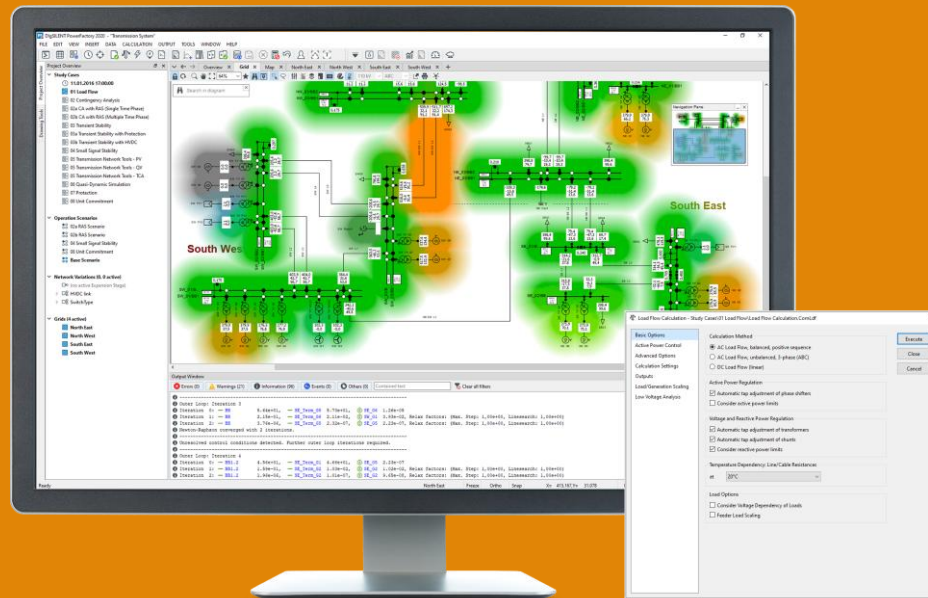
DIgSILENT PowerFactory 2020 - "Transmission System"

FILE EDIT VIEW INSERT DATA CALCULATION OUTPUT TOOLS WINDOW HELP

Project Overview

Study Cases
11.01.2016 17:00:00
01 Load Flow
02 Contingency Analysis
02a CA with RAS (Single Time Phase)
02b CA with RAS (Multiple Time Phase)
03 Transient Stability
03a Transient Stability with Protection
03b Transient Stability with HVDC
04 Small Signal Stability
05 Transmission Network Tools - PV
05 Transmission Network Tools - QV
05 Transmission Network Tools - TCA
06 Quasi-Dynamic Simulation
07 Protection
08 Unit Commitment

Operation Scenarios
02a RAS Scenario
02b RAS Scenario
04 Small Signal Stability
08 Unit Commitment
Base Scenario

Network Variations (0, 0 active)
HVDC link
SwitchType

Grids (4 active)
North East
North West
South East
South West

Overview Grid Map North East North West South East South West

Search in diagram

Navigation Pane

South West

South East

Output Window

Errors (0) Warnings (27) Information (96) Events (0) Others (0) Clear all filters

Outer Loop: Iteration 3
Newton-Raphson converged with 3 iterations.
Unresolved control conditions detected. Further outer loop iterations required.
Outer Loop: Iteration 4

Ready North East Freeze Ortho Snap

Load Flow Calculation - Study Cases\01 Load Flow\Load Flow Calculation.ComLdf

Basic Options
Active Power Control
Advanced Options
Calculation Settings
Outputs
Load/Generation Scaling
Low Voltage Analysis

Calculation Method
AC Load Flow, balanced, positive sequence
AC Load Flow, unbalanced, 3-phase (ABC)
DC Load Flow (linear)

Active Power Regulation
Automatic tap adjustment of phase shifters
Consider active power limits

Voltage and Reactive Power Regulation
Automatic tap adjustment of transformers
Automatic tap adjustment of shunts
Consider reactive power limits

Temperature Dependency: Line/Cable Resistances
at 20°C

Load Options
Consider Voltage Dependency of Loads
Feeder Load Scaling

Execute
Close
Cancel